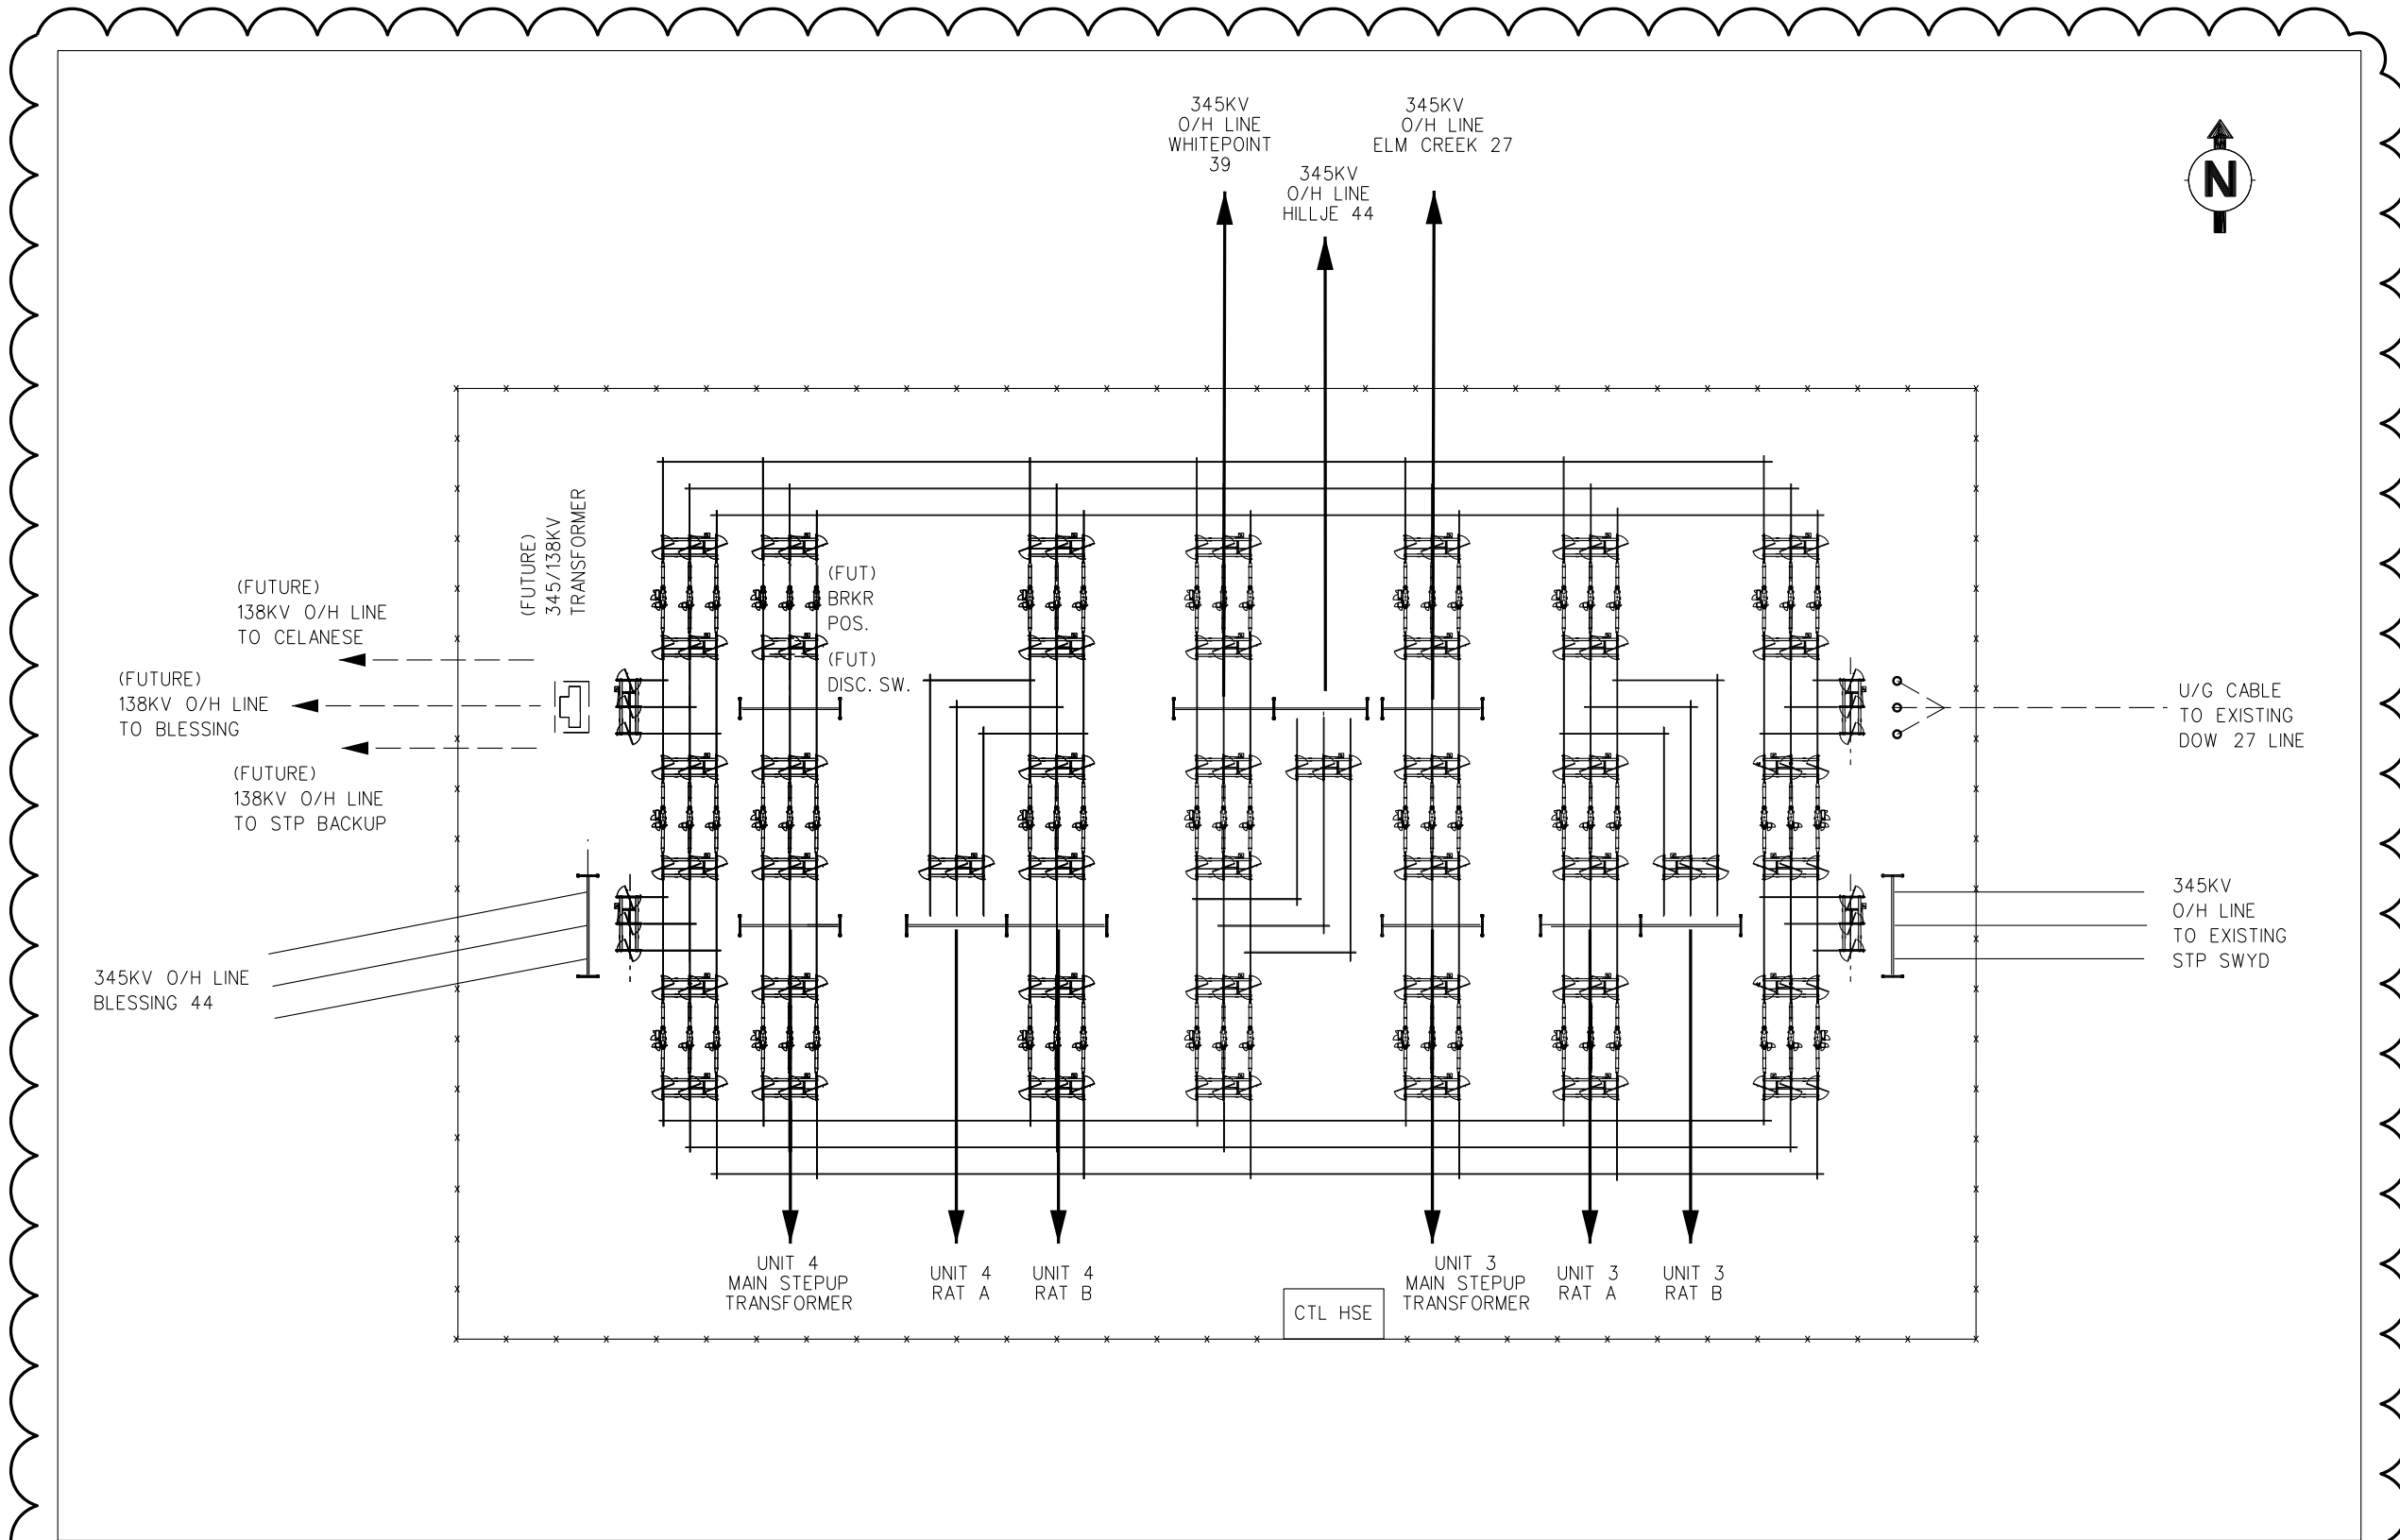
345KV
O/H LINE
WHITEPOINT
39

345KV
O/H LINE
HILLJE 44

345KV
O/H LINE
ELM CREEK 27

N

(FUTURE)
345/138KV
TRANSFORMER

(FUTURE)
138KV O/H LINE
TO CELANESE

(FUTURE)
138KV O/H LINE
TO BLESSING

(FUTURE)
138KV O/H LINE
TO STP BACKUP

(FUT)
BRKR
POS.

(FUT)
DISC. SW.

U/G CABLE
TO EXISTING
DOW 27 LINE

345KV
O/H LINE
TO EXISTING
STP SWYD

345KV O/H LINE
BLESSING 44

UNIT 4
MAIN STEPUP
TRANSFORMER

UNIT 4
RAT A

UNIT 4
RAT B

CTL HSE

UNIT 3
MAIN STEPUP
TRANSFORMER

UNIT 3
RAT A

UNIT 3
RAT B